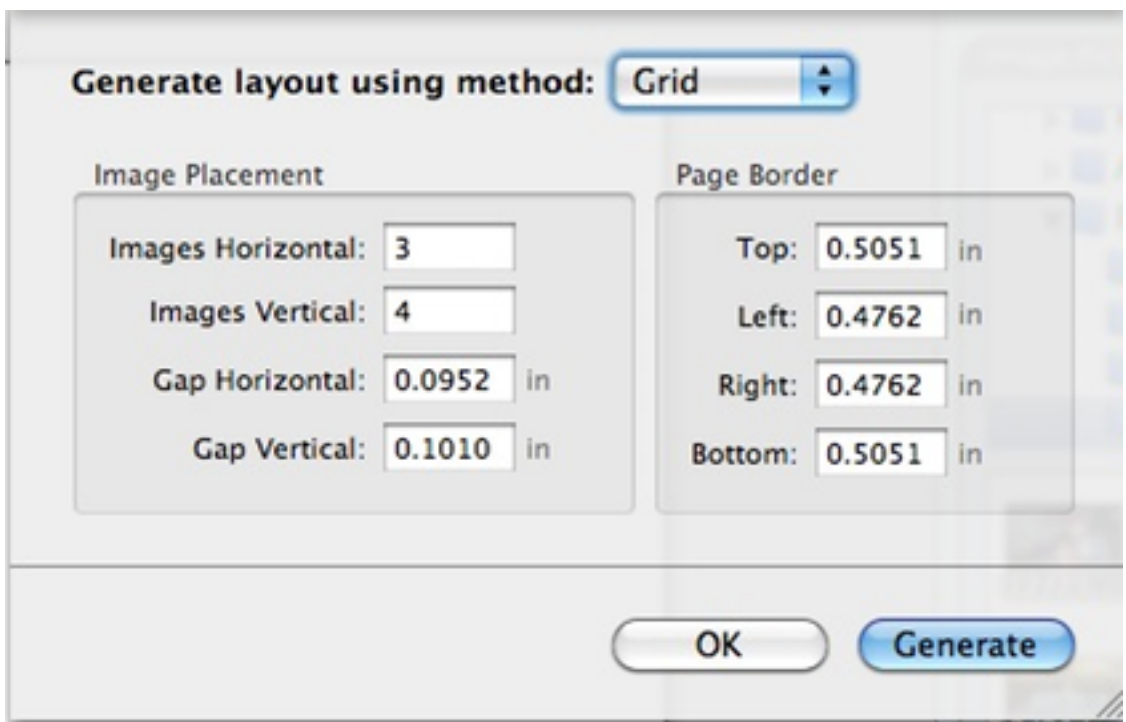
Generate layout using method: Grid

Image Placement

Images Horizontal: 3

Images Vertical: 4

Gap Horizontal: 0.0952 in

Gap Vertical: 0.1010 in

Page Border

Top: 0.5051 in

Left: 0.4762 in

Right: 0.4762 in

Bottom: 0.5051 in

OK

Generate